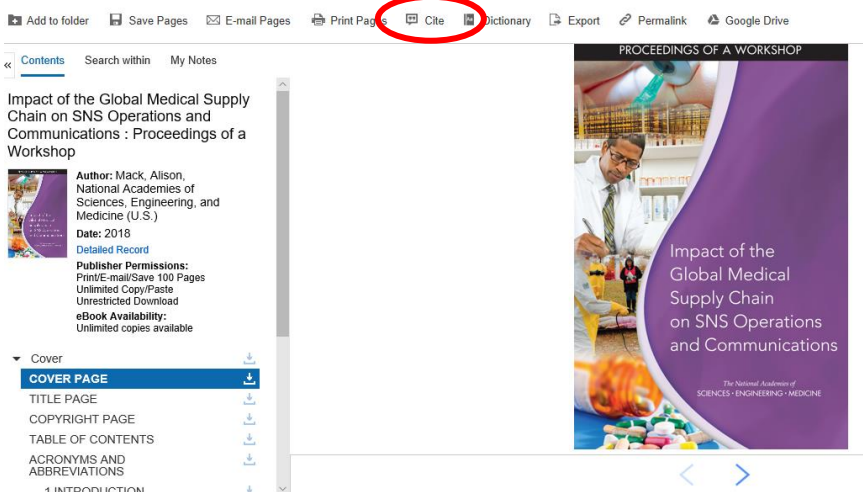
Add to folder Save Pages E-mail Pages Print Pages Cite Dictionary Export Permalink Google Drive

« Contents Search within My Notes

Impact of the Global Medical Supply Chain on SNS Operations and Communications : Proceedings of a Workshop

Author: Mack, Alison, National Academies of Sciences, Engineering, and Medicine (U.S.)

Date: 2018

Detailed Record

Publisher Permissions:
Print/E-mail/Save 100 Pages
Unlimited Copy/Paste
Unrestricted Download

eBook Availability:
Unlimited copies available

Cover
COVER PAGE
TITLE PAGE
COPYRIGHT PAGE
TABLE OF CONTENTS
ACRONYMS AND ABBREVIATIONS
1 INTRODUCTION

PROCEEDINGS OF A WORKSHOP

Impact of the Global Medical Supply Chain on SNS Operations and Communications

The National Academies of SCIENCES · ENGINEERING · MEDICINE

< >